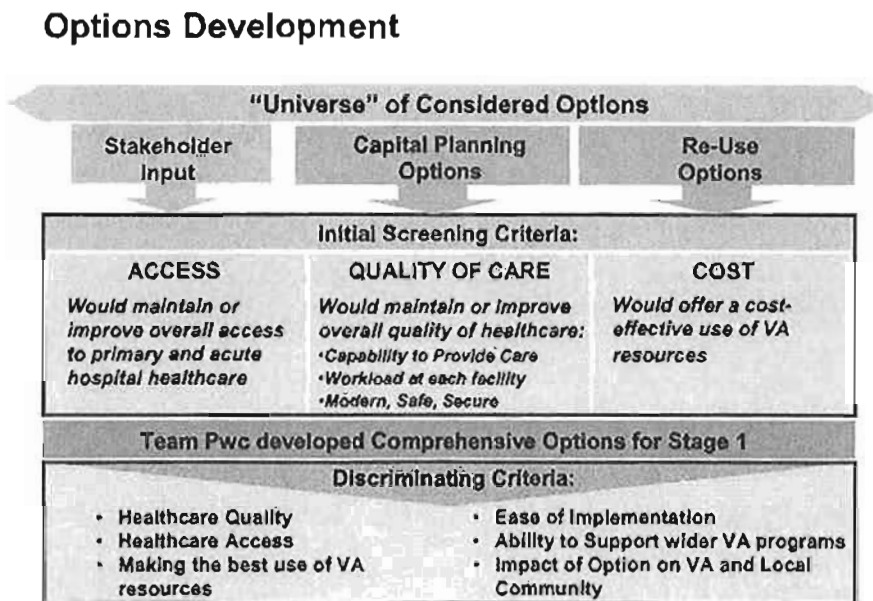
Options Development

"Universe" of Considered Options

Stakeholder Input

Capital Planning Options

Re-Use Options

Initial Screening Criteria:

ACCESS

Would maintain or improve overall access to primary and acute hospital healthcare

QUALITY OF CARE

Would maintain or improve overall quality of healthcare:
•Capability to Provide Care
•Workload at each facility
•Modern, Safe, Secure

COST

Would offer a cost-effective use of VA resources

Team Pwc developed Comprehensive Options for Stage 1

Discriminating Criteria:

• Healthcare Quality
• Healthcare Access
• Making the best use of VA resources

• Ease of Implementation
• Ability to Support wider VA programs
• Impact of Option on VA and Local Community